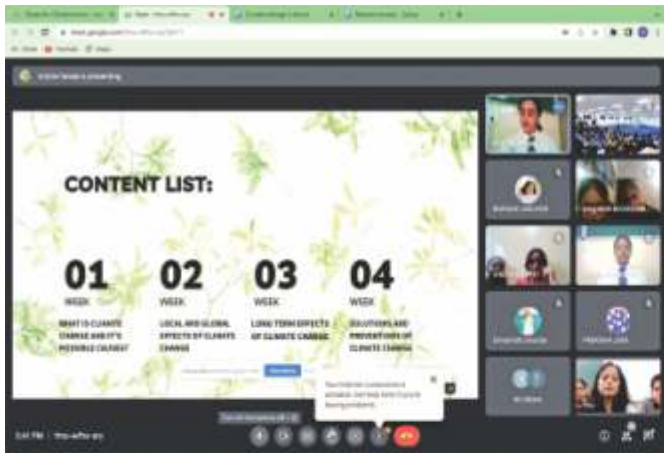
CONTENT LIST:

01
WEEK
WHAT IS CLIMATE CHANGE AND IT'S POSSIBLE CAUSES?

02
WEEK
LOCAL AND GLOBAL EFFECTS OF CLIMATE CHANGE

03
WEEK
LONG TERM EFFECTS OF CLIMATE CHANGE

04
WEEK
SOLUTIONS AND PREVENTIONS OF CLIMATE CHANGE

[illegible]